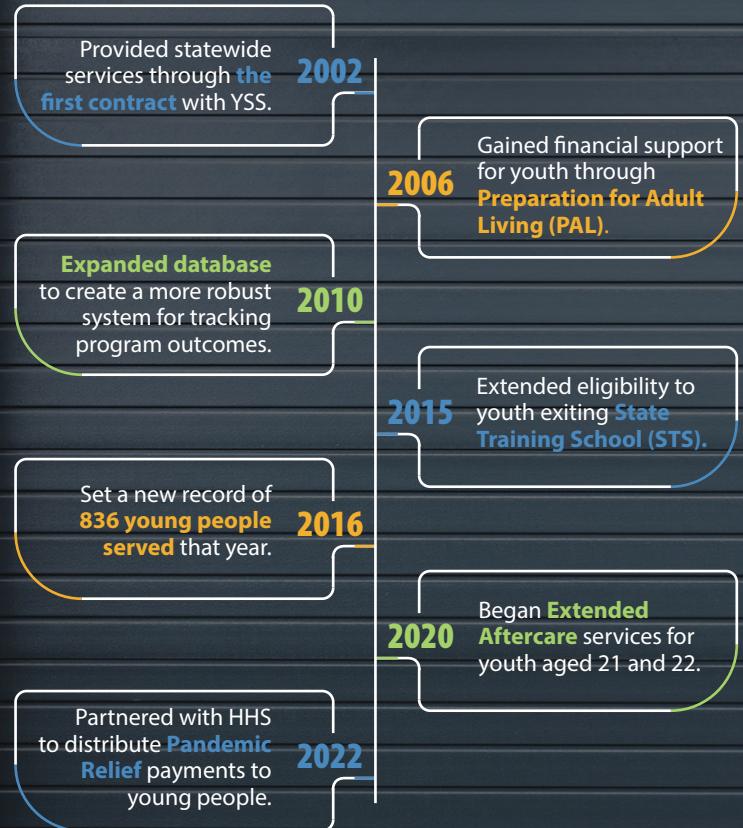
2002
Provided statewide services through the first contract with YSS.

2006
Gained financial support for youth through Preparation for Adult Living (PAL).

2010
Expanded database to create a more robust system for tracking program outcomes.

2015
Extended eligibility to youth exiting State Training School (STS).

2016
Set a new record of 836 young people served that year.

2020
Began Extended Aftercare services for youth aged 21 and 22.

2022
Partnered with HHS to distribute Pandemic Relief payments to young people.